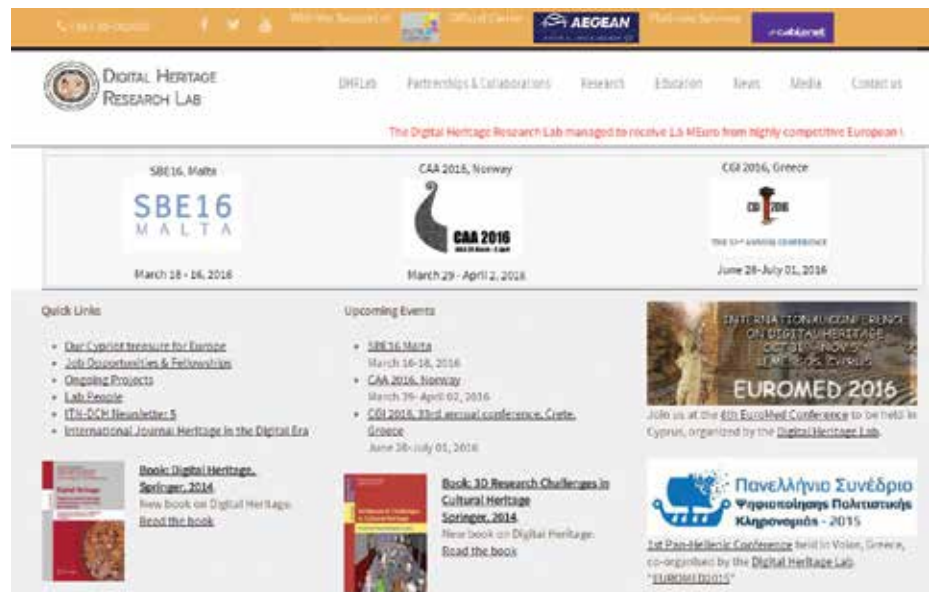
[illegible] Website Supported by Official Carrier AEGEAN Platform Services cablenet

DIGITAL HERITAGE RESEARCH LAB

DHRLab Partnerships & Collaborations Research Education News Media Contact us

The Digital Heritage Research Lab managed to receive 1.5 MEuro from highly competitive European i

SBE16, Malta
SBE16 MALTA
March 16 - 18, 2016

CAA 2016, Norway
CAA 2016
March 29 - April 2, 2016

CGI 2016, Greece
CGI 2016
June 28-July 01, 2016

Quick Links
- Our Cypriot treasure for Europe
- Job Opportunities & Fellowships
- Ongoing Projects
- Lab People
- ITN-DCH Newsletter: 5
- International Journal Heritage in the Digital Era

Book: Digital Heritage, Springer, 2014
New book on Digital Heritage
Read the book

Upcoming Events
- SBE16 Malta
March 16-18, 2016
- CAA 2016, Norway
March 29- April 02, 2016
- CGI 2016, 33rd annual conference, Crete, Greece
June 28-July 01, 2016

Book: 3D Research Challenges in Cultural Heritage Springer, 2014
New book on Digital Heritage
Read the book

INTERNATIONAL CONFERENCE ON DIGITAL HERITAGE OCT 31 - NOV 5 LEMESOS, CYPRUS
EUROMED 2016
Join us at the 6th EuroMed Conference to be held in Cyprus, organized by the Digital Heritage Lab.

Πανελλήνιο Συνέδριο Ψηφιοποίησης Πολιτιστικής Κληρονομιάς - 2015
1st Pan-Hellenic Conference held in Volos, Greece, co-organized by the Digital Heritage Lab "EUROMED2015"